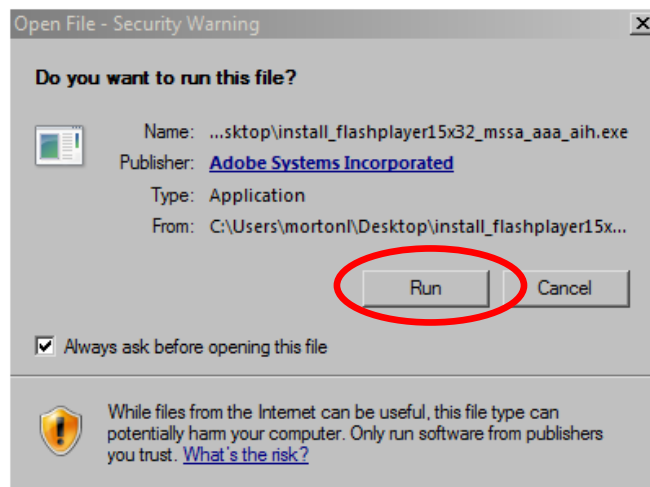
Open File - Security Warning

Do you want to run this file?

Name: ...sktop\install_flashplayer15x32_mssa_aaa_aih.exe
Publisher: Adobe Systems Incorporated
Type: Application
From: C:\Users\mortonl\Desktop\install_flashplayer15x...

Run
Cancel

Always ask before opening this file

While files from the Internet can be useful, this file type can potentially harm your computer. Only run software from publishers you trust. What's the risk?